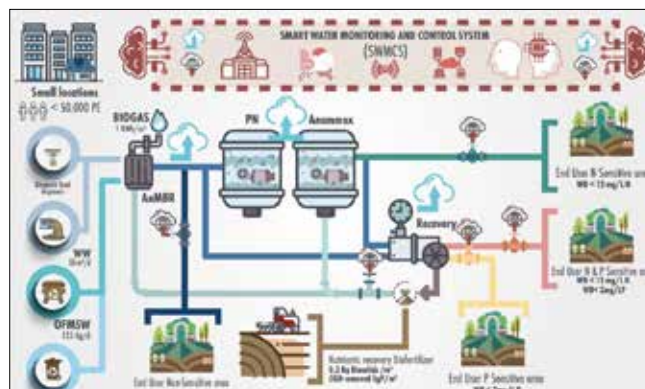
SMART WATER MONITORING AND CONTROL SYSTEM (SWMCS)

Small locations < 50,000 PE

BIOGAS

PN

Anammox

AnMBR

WW

OFMSW

Recovery

End User N-Sensitive area

End User N & P Sensitive area

End User P-Sensitive area

End User NonSensitive area

Nutrients recovery Biofertilizer